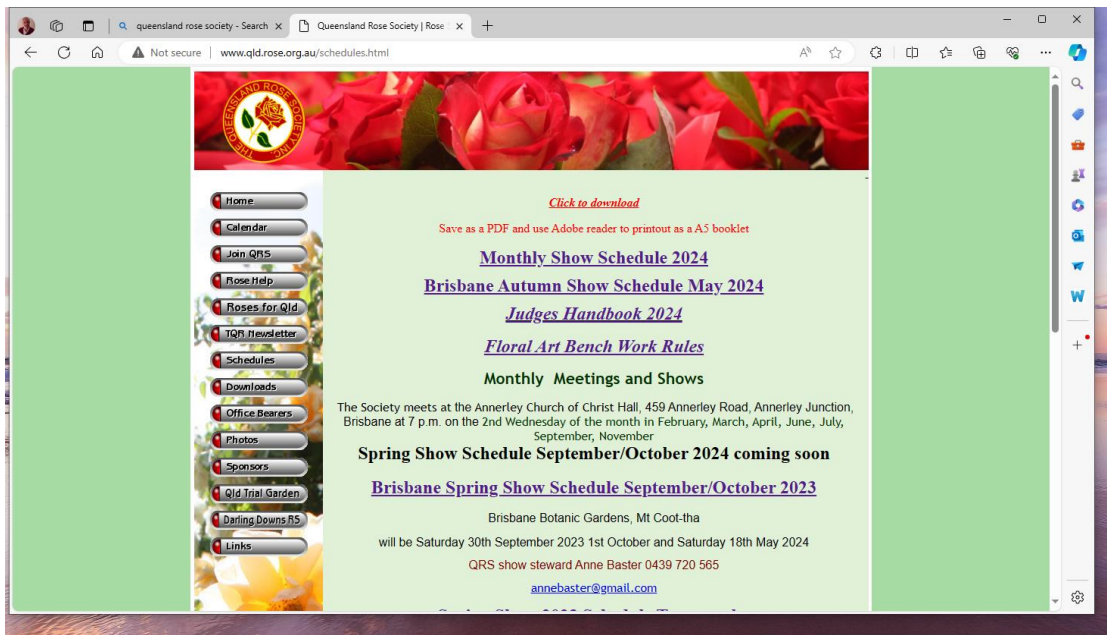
queensland rose society - Search ×
Queensland Rose Society | Rose ×
+

Not secure www.qld.rose.org.au/schedules.html

THE QUEENSLAND ROSE SOCIETY INC.

Home
Calendar
Join QRS
Rose Help
Roses for Qld
TQR Newsletter
Schedules
Downloads
Office Bearers
Photos
Sponsors
Qld Trial Garden
Darling Downs RS
Links

Click to download

Save as a PDF and use Adobe reader to printout as a A5 booklet

Monthly Show Schedule 2024

Brisbane Autumn Show Schedule May 2024

Judges Handbook 2024

Floral Art Bench Work Rules

Monthly Meetings and Shows

The Society meets at the Annerley Church of Christ Hall, 459 Annerley Road, Annerley Junction, Brisbane at 7 p.m. on the 2nd Wednesday of the month in February, March, April, June, July, September, November

Spring Show Schedule September/October 2024 coming soon

Brisbane Spring Show Schedule September/October 2023

Brisbane Botanic Gardens, Mt Coot-tha

will be Saturday 30th September 2023 1st October and Saturday 18th May 2024

QRS show steward Anne Baster 0439 720 565

annebaster@gmail.com

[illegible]